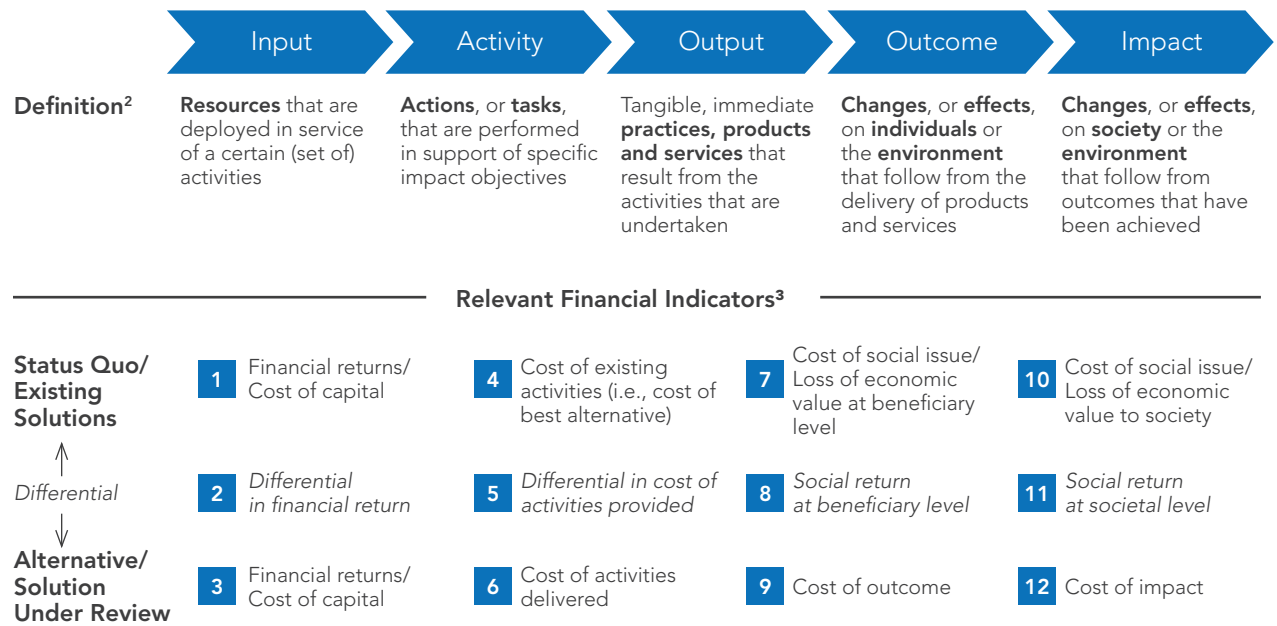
Input

Activity

Output

Outcome

Impact

Definition²

Resources that are deployed in service of a certain (set of) activities

Actions, or tasks, that are performed in support of specific impact objectives

Tangible, immediate practices, products and services that result from the activities that are undertaken

Changes, or effects, on individuals or the environment that follow from the delivery of products and services

Changes, or effects, on society or the environment that follow from outcomes that have been achieved

Relevant Financial Indicators³

Status Quo/ Existing Solutions

Differential

Alternative/ Solution Under Review

1 Financial returns/ Cost of capital

4 Cost of existing activities (i.e., cost of best alternative)

7 Cost of social issue/ Loss of economic value at beneficiary level

10 Cost of social issue/ Loss of economic value to society

2 Differential in financial return

5 Differential in cost of activities provided

8 Social return at beneficiary level

11 Social return at societal level

3 Financial returns/ Cost of capital

6 Cost of activities delivered

9 Cost of outcome

12 Cost of impact